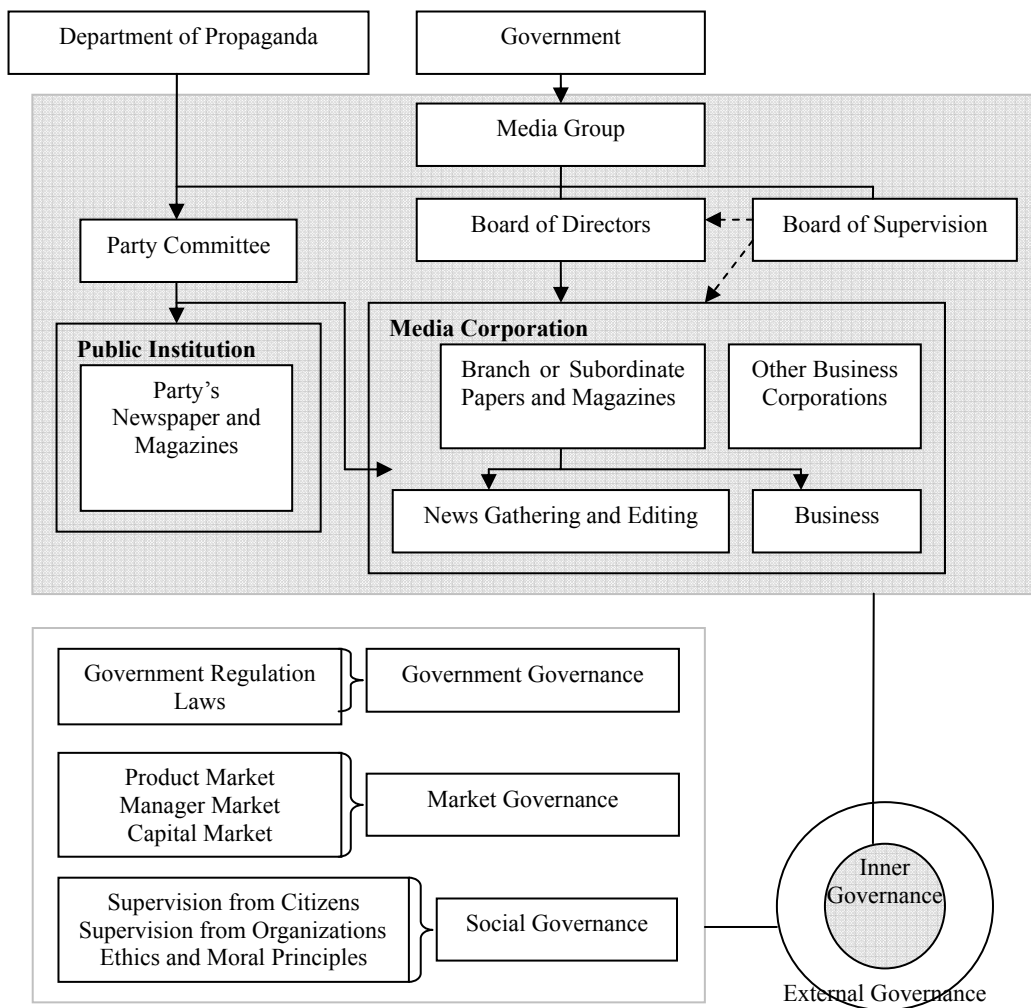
Department of Propaganda

Government

Media Group

Party Committee

Board of Directors

Board of Supervision

Public Institution

Party's Newspaper and Magazines

Media Corporation

Branch or Subordinate Papers and Magazines

Other Business Corporations

News Gathering and Editing

Business

Government Regulation Laws

Government Governance

Product Market Manager Market Capital Market

Market Governance

Supervision from Citizens Supervision from Organizations Ethics and Moral Principles

Social Governance

Inner Governance

External Governance